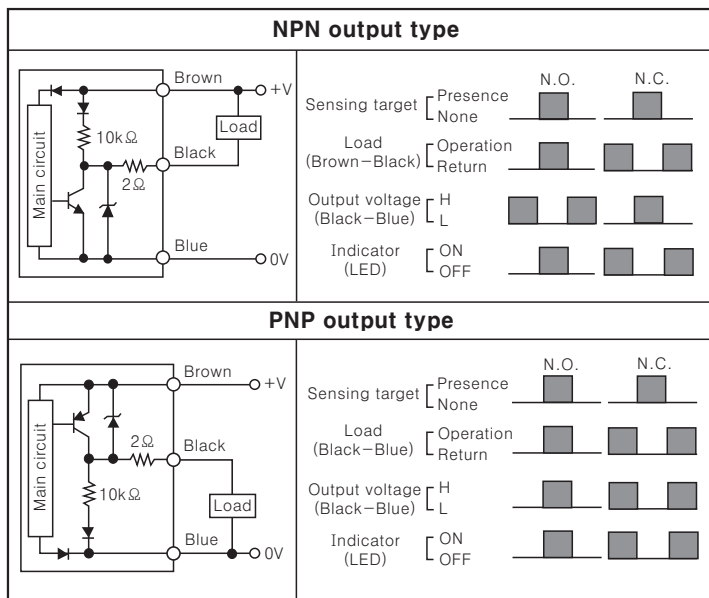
NPN output type

Main circuit
10kΩ
2Ω
Brown
Black
Blue
Load
+V
0V

N.O.
N.C.
Sensing target Presence None
Load (Brown−Black) Operation Return
Output voltage (Black−Blue) H L
Indicator (LED) ON OFF

PNP output type

Main circuit
2Ω
10kΩ
Brown
Black
Blue
Load
+V
0V

N.O.
N.C.
Sensing target Presence None
Load (Black−Blue) Operation Return
Output voltage (Black−Blue) H L
Indicator (LED) ON OFF